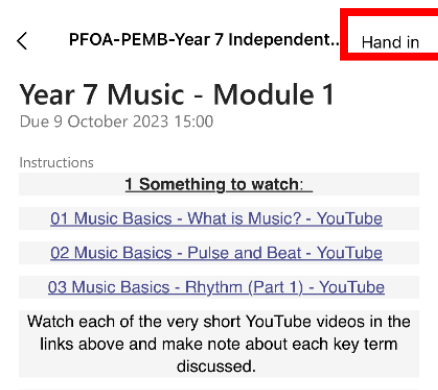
<

PFOA-PEMB-Year 7 Independent...

Hand in

Year 7 Music - Module 1

Due 9 October 2023 15:00

Instructions

1 Something to watch:

01 Music Basics - What is Music? - YouTube

02 Music Basics - Pulse and Beat - YouTube

03 Music Basics - Rhythm (Part 1) - YouTube

Watch each of the very short YouTube videos in the links above and make note about each key term discussed.